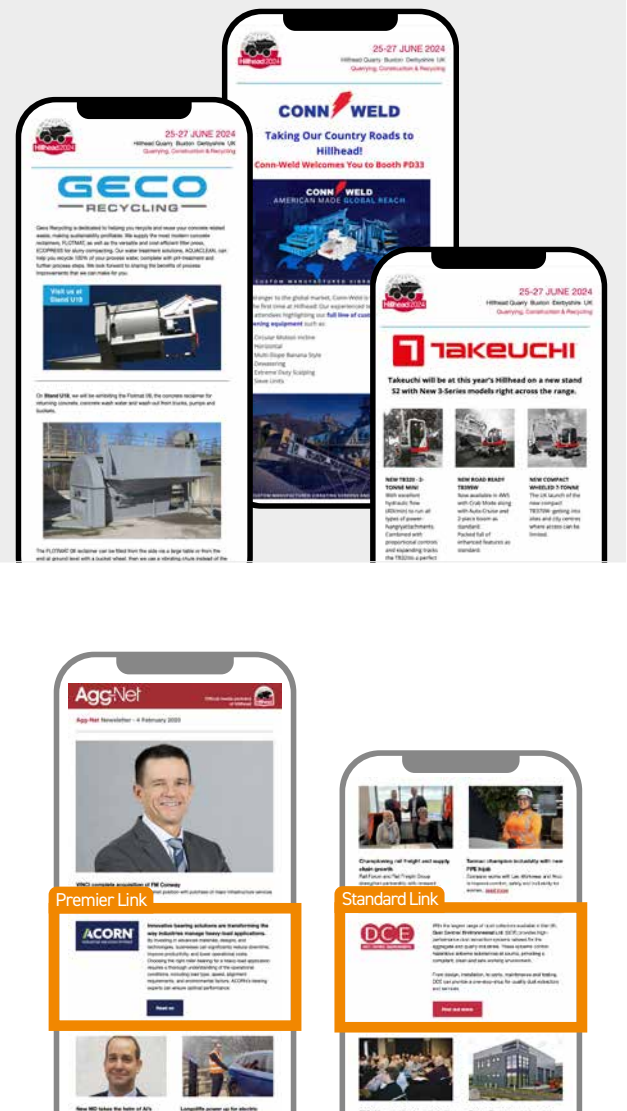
Hillhead 2024
25-27 JUNE 2024
Hillhead Quarry Buxton Derbyshire UK
Quarrying, Construction & Recycling

CONN WELD
Taking Our Country Roads to Hillhead!
Conn-Weld Welcomes You to Booth PD33
CONN WELD
AMERICAN MADE GLOBAL REACH
CUSTOM MANUFACTURED VIBRATING

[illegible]ranger to the global market, Conn-Weld is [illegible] the first time at Hillhead! Our experienced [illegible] attendees highlighting our full line of cust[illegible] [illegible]ning equipment such as:
Circular Motion Incline
Horizontal
Multi-Slope Banana Style
Dewatering
Extreme Duty Scalping
Sieve Units

CUSTOM MANUFACTURED VIBRATING SCREENS AND

Hillhead 2024
25-27 JUNE 2024
Hillhead Quarry Buxton Derbyshire UK
Quarrying, Construction & Recycling

GECO
RECYCLING
Geco Recycling is dedicated to helping you recycle and reuse your concrete related waste, making sustainability profitable. We supply the most modern concrete reclaimers, FLOTMAT, as well as the versatile and cost-efficient filter press, ECOPRESS for slurry compacting. Our water treatment solutions, AQUACLEAN, can help you recycle 100% of your process water, complete with pH-treatment and further process steps. We look forward to sharing the benefits of process improvements that we can make for you.
Visit us at Stand U18
On Stand U18, we will be exhibiting the Flotmat 08, the concrete reclaimer for returning concrete, concrete wash water and wash out from trucks, pumps and buckets.
The FLOTMAT 08 reclaimer can be filled from the side via a large table or from the end at ground level with a bucket wheel, then we use a vibrating chute instead of the

Hillhead 2024
25-27 JUNE 2024
Hillhead Quarry Buxton Derbyshire UK
Quarrying, Construction & Recycling

TAKEUCHI
Takeuchi will be at this year's Hillhead on a new stand S2 with New 3-Series models right across the range.
NEW TB320 - 3-TONNE MINI
With excellent hydraulic flow (40l/min) to run all types of power-hungry attachments. Combined with proportional controls and expanding tracks the TB320 is a perfect
NEW ROAD READY TB395W
Now available in AWS with Crab Mode along with Auto-Cruise and 2-piece boom as standard. Packed full of enhanced features as standard.
NEW COMPACT WHEELED 7-TONNE
The UK launch of the new compact TB370W: getting into sites and city centres where access can be limited.

Agg-Net
Official media partners of Hillhead
Agg-Net Newsletter - 4 February 2025
VINCI complete acquisition of FM Conway
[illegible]
Premier Link
ACORN
Innovative bearing solutions are transforming the way industries manage heavy-load applications.
By investing in advanced materials, designs, and technologies, businesses can significantly reduce downtime, improve productivity and lower operational costs. Choosing the right roller bearing for a heavy-load application requires a thorough understanding of the operational conditions, including load type, speed, alignment requirements, and environmental factors. ACORN's bearing experts can ensure optimal performance.
Read on
New MD takes the helm of Al's
Lampiffe power up for electric

Champlaining rail freight and supply chain growth
Rail Forum and Rail Freight Group strengthen partnership with renewed
Tarmac champion inclusivity with new PPE trials
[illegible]
Standard Link
DCE
With the largest range of dust collectors available in the UK, Dust Control Environmental Ltd (DCE) provides high-performance dust extraction systems tailored for the aggregate and quarry industries. These systems control hazardous airborne substances at source, providing a compliant, clean and safe working environment.
From design, installation, to parts, maintenance and testing, DCE can provide a one-stop-shop for quality dust extraction and services.
Find out more